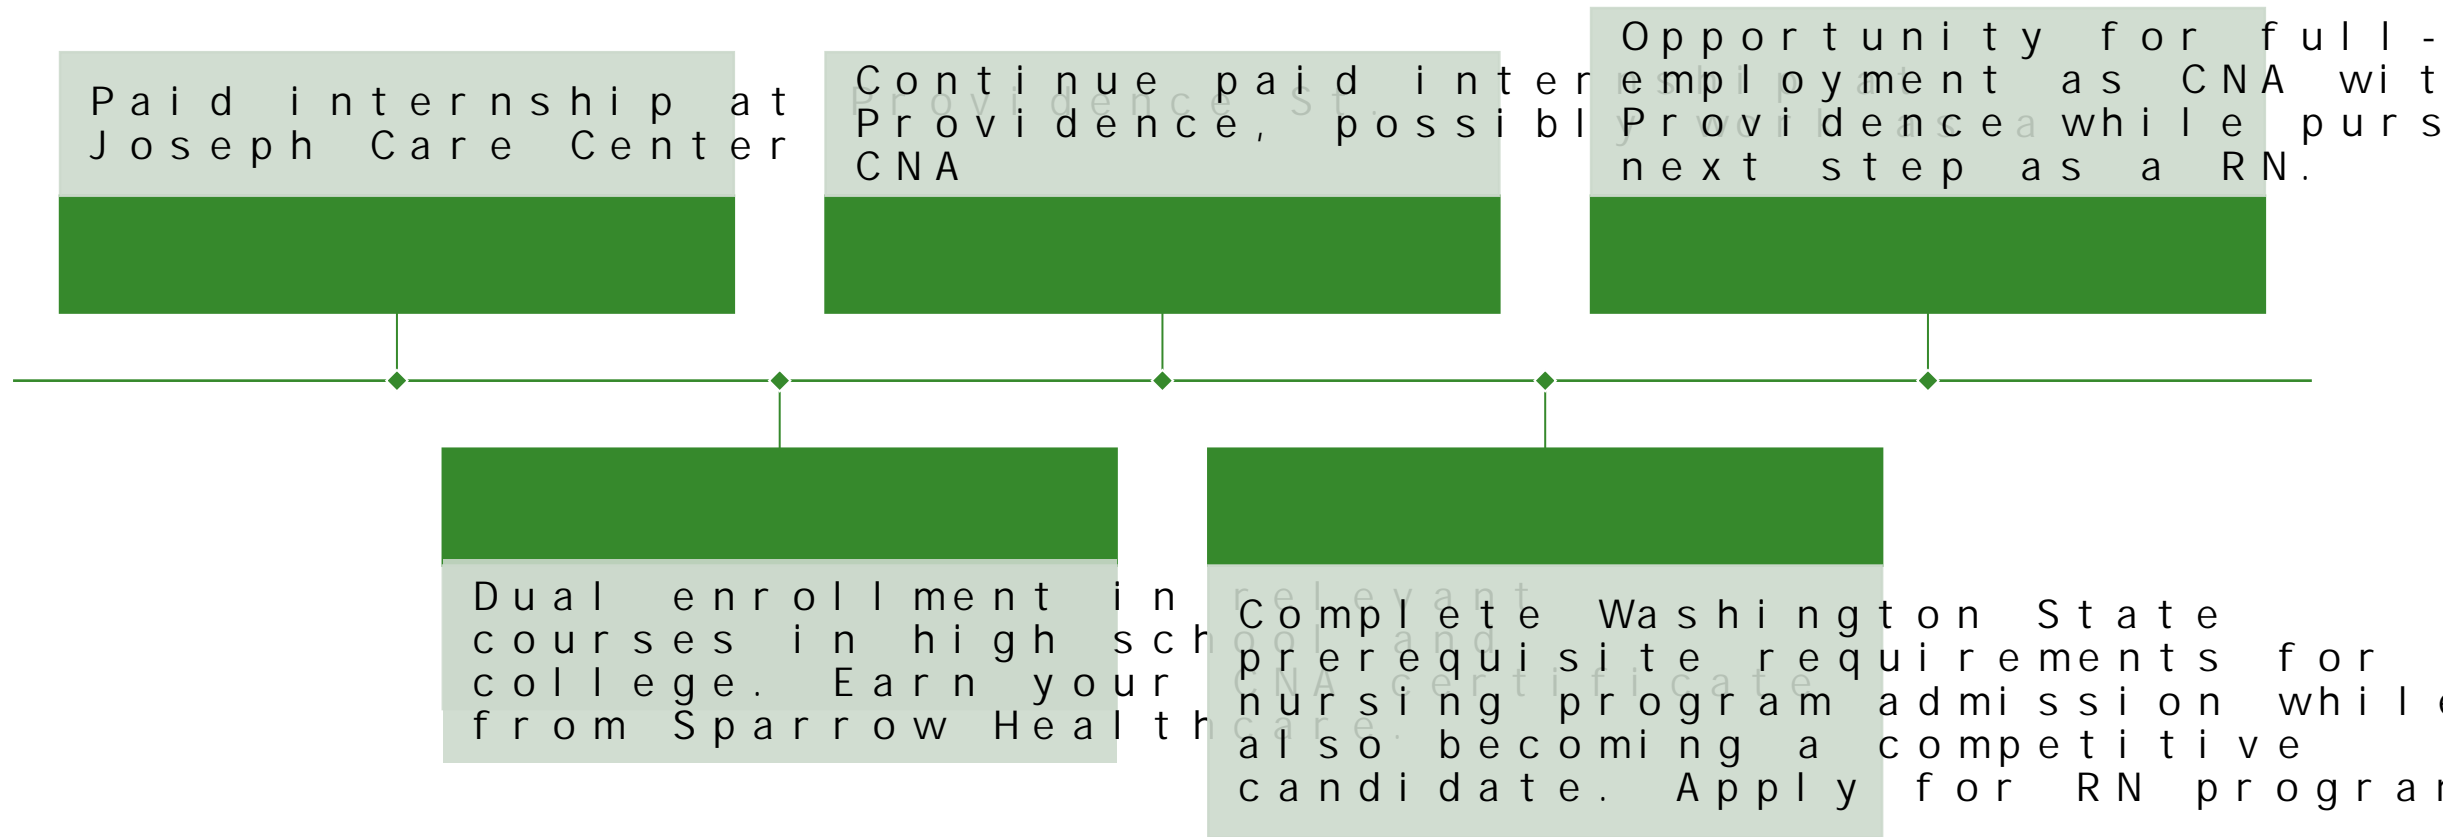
Paid internship at Joseph Care Center

Continue paid internship at Providence St. Providence, possibly as CNA

Opportunity for full-time employment as CNA with Providence while pursuing next step as a RN.

Dual enrollment in relevant courses in high school and college. Earn your CNA certificate from Sparrow Healthcare.

Complete Washington State prerequisite requirements for nursing program admission while also becoming a competitive candidate. Apply for RN program